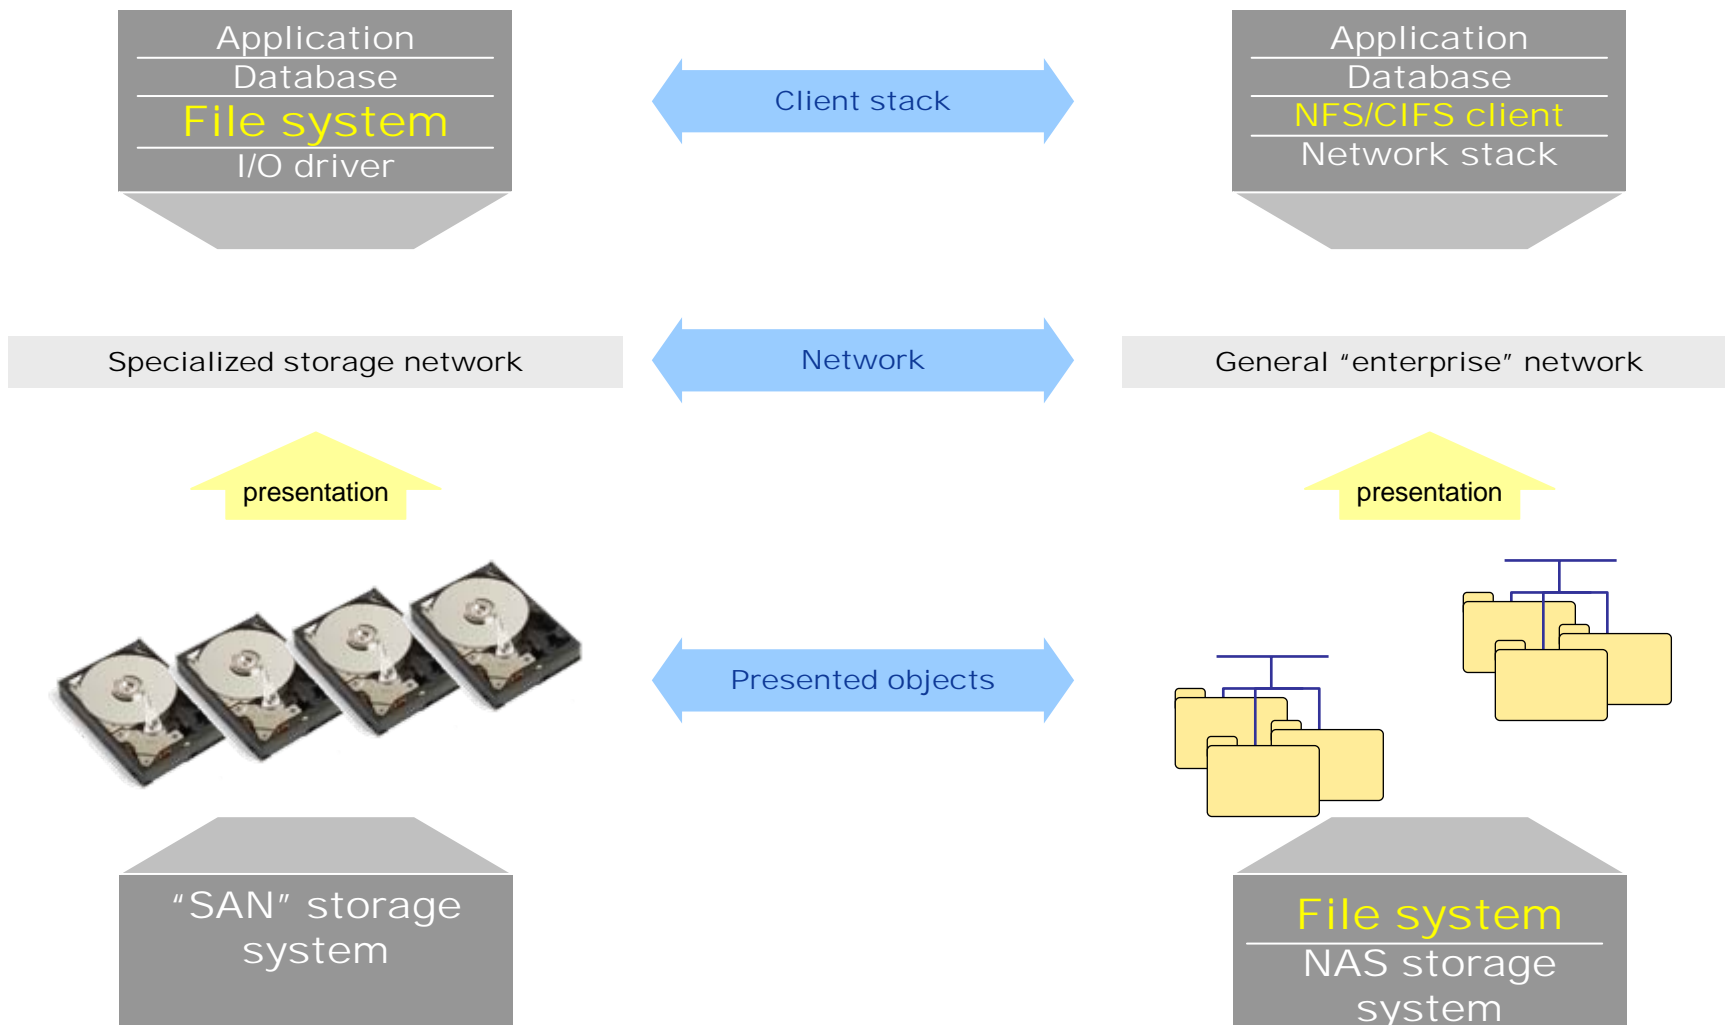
Application
Database
File system
I/O driver

Client stack

Application
Database
NFS/CIFS client
Network stack

Specialized storage network

Network

General “enterprise” network

presentation

presentation

Presented objects

“SAN” storage system

File system
NAS storage system